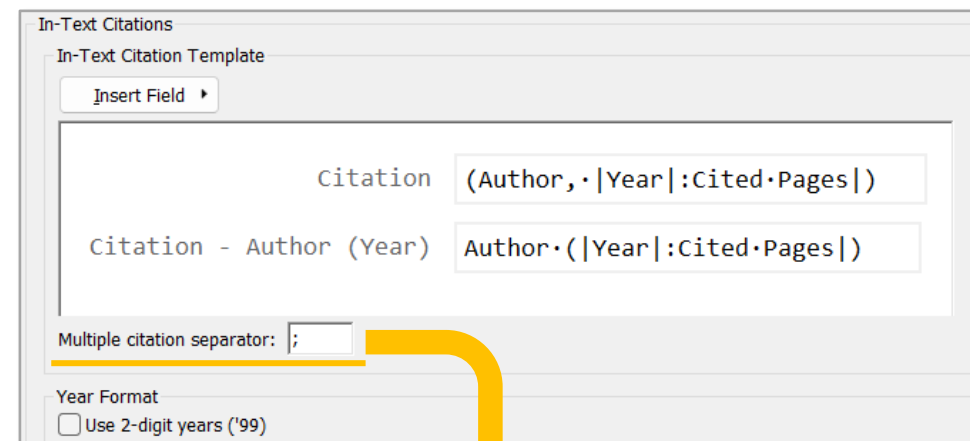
In-Text Citations

In-Text Citation Template

Insert Field

Citation (Author,·|Year|:Cited·Pages|)

Citation - Author (Year) Author·(|Year|:Cited·Pages|)

Multiple citation separator: ;

Year Format

Use 2-digit years ('99)